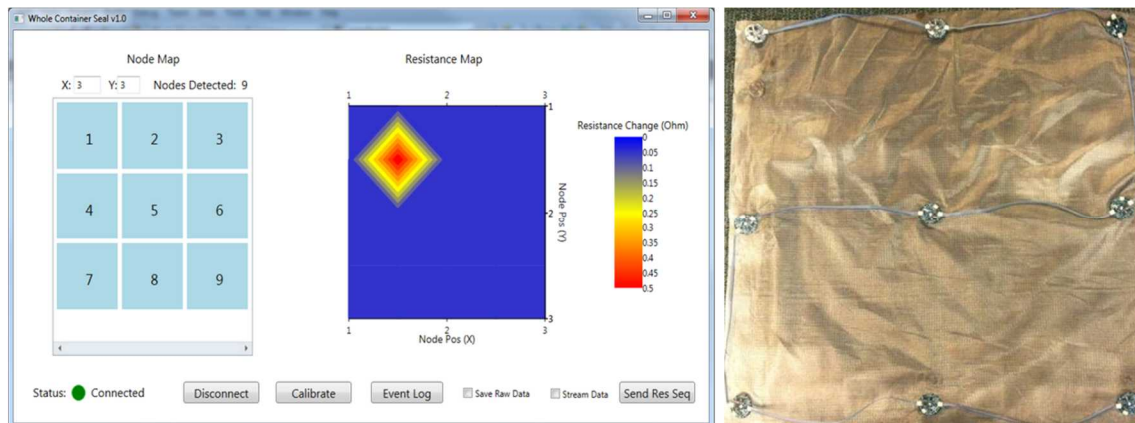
Whole Container Seal v1.0

Node Map

X: 3 Y: 3 Nodes Detected: 9

| 1 | 2 | 3 |
|---|---|---|
| 4 | 5 | 6 |
| 7 | 8 | 9 |

Resistance Map

1 2 3

1

2

3

1 2 3

Node Pos (X)

Node Pos (Y)

Resistance Change (Ohm)

0
0.05
0.1
0.15
0.2
0.25
0.3
0.35
0.4
0.45
0.5

Status: Connected

Disconnect

Calibrate

Event Log

Save Raw Data

Stream Data

Send Res Seq